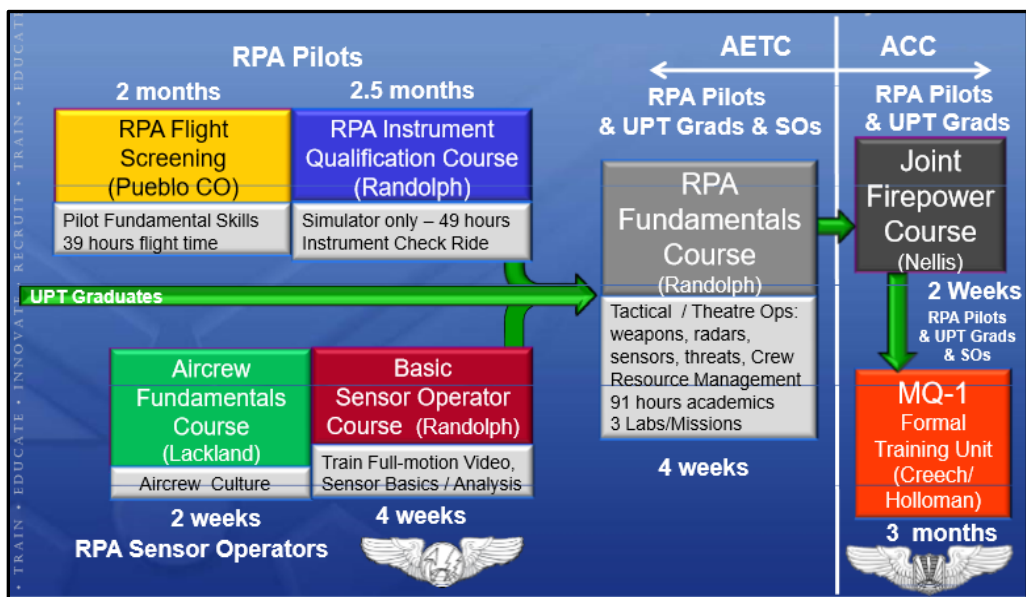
RPA Pilots

2 months

2.5 months

RPA Flight Screening (Pueblo CO)

Pilot Fundamental Skills
39 hours flight time

RPA Instrument Qualification Course (Randolph)

Simulator only – 49 hours
Instrument Check Ride

UPT Graduates

Aircrew Fundamentals Course (Lackland)

Aircrew Culture

Basic Sensor Operator Course (Randolph)

Train Full-motion Video, Sensor Basics / Analysis

2 weeks

4 weeks

RPA Sensor Operators

AETC

RPA Pilots & UPT Grads & SOs

RPA Fundamentals Course (Randolph)

Tactical / Theatre Ops: weapons, radars, sensors, threats, Crew Resource Management

91 hours academics
3 Labs/Missions

4 weeks

ACC

RPA Pilots & UPT Grads

Joint Firepower Course (Nellis)

2 Weeks

RPA Pilots & UPT Grads & SOs

MQ-1 Formal Training Unit (Creech/ Holloman)

3 months

TRAIN • EDUCATE • INNOVATE • RECRUIT • TRAIN • EDUCATE